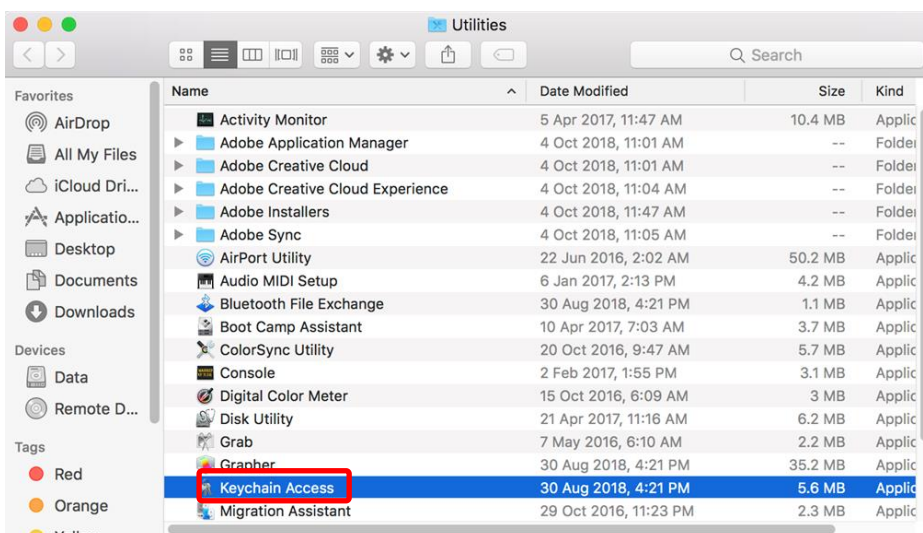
Utilities

Search

Favorites
AirDrop
All My Files
iCloud Dri...
Applicatio...
Desktop
Documents
Downloads
Devices
Data
Remote D...
Tags
Red
Orange

| Name | Date Modified | Size | Kind |
|---|---|---|---|
| Activity Monitor | 5 Apr 2017, 11:47 AM | 10.4 MB | Applic |
| Adobe Application Manager | 4 Oct 2018, 11:01 AM | -- | Folde |
| Adobe Creative Cloud | 4 Oct 2018, 11:01 AM | -- | Folde |
| Adobe Creative Cloud Experience | 4 Oct 2018, 11:04 AM | -- | Folde |
| Adobe Installers | 4 Oct 2018, 11:47 AM | -- | Folde |
| Adobe Sync | 4 Oct 2018, 11:05 AM | -- | Folde |
| AirPort Utility | 22 Jun 2016, 2:02 AM | 50.2 MB | Applic |
| Audio MIDI Setup | 6 Jan 2017, 2:13 PM | 4.2 MB | Applic |
| Bluetooth File Exchange | 30 Aug 2018, 4:21 PM | 1.1 MB | Applic |
| Boot Camp Assistant | 10 Apr 2017, 7:03 AM | 3.7 MB | Applic |
| ColorSync Utility | 20 Oct 2016, 9:47 AM | 5.7 MB | Applic |
| Console | 2 Feb 2017, 1:55 PM | 3.1 MB | Applic |
| Digital Color Meter | 15 Oct 2016, 6:09 AM | 3 MB | Applic |
| Disk Utility | 21 Apr 2017, 11:16 AM | 6.2 MB | Applic |
| Grab | 7 May 2016, 6:10 AM | 2.2 MB | Applic |
| Grapher | 30 Aug 2018, 4:21 PM | 35.2 MB | Applic |
| Keychain Access | 30 Aug 2018, 4:21 PM | 5.6 MB | Applic |
| Migration Assistant | 29 Oct 2016, 11:23 PM | 2.3 MB | Applic |